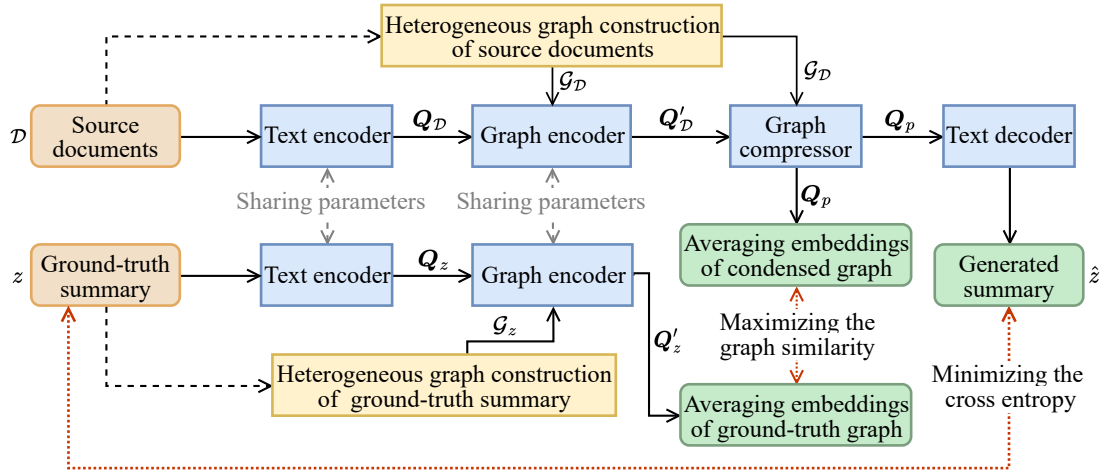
Heterogeneous graph construction of source documents

$\mathcal{G}_{\mathcal{D}}$

$\mathcal{G}_{\mathcal{D}}$

$\mathcal{D}$

Source documents

Text encoder

$\boldsymbol{Q}_{\mathcal{D}}$

Graph encoder

$\boldsymbol{Q}'_{\mathcal{D}}$

Graph compressor

$\boldsymbol{Q}_p$

Text decoder

Sharing parameters

Sharing parameters

$\boldsymbol{Q}_p$

$z$

Ground-truth summary

Text encoder

$\boldsymbol{Q}_z$

Graph encoder

Averaging embeddings of condensed graph

Generated summary

$\hat{z}$

$\mathcal{G}_z$

$\boldsymbol{Q}'_z$

Maximizing the graph similarity

Heterogeneous graph construction of ground-truth summary

Minimizing the cross entropy

Averaging embeddings of ground-truth graph